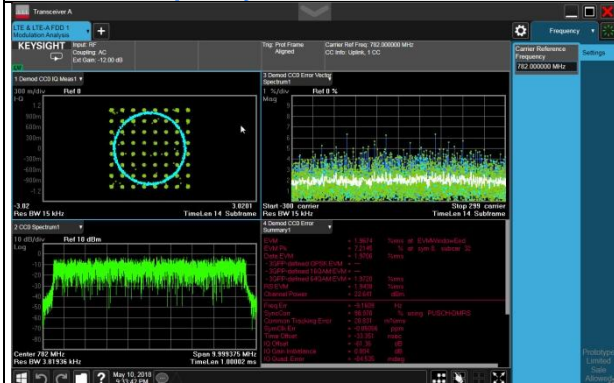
Transceiver A

LTE & LTE-A FDD 1
Modulation Analysis

KEYSIGHT
Input: RF
Coupling: AC
Ext Gain: -12.00 dB

Trig: Prd Frame
Aligned

Carrier Ref Freq: 782.000000 MHz
CC Info: Uplink, 1 CC

Frequency

Carrier Reference Frequency
782.000000 MHz

Settings

1 Demod CC0 IQ Meas1
300 m/div
I-Q
Ref 0
1.2
900m
600m
300m
0
-300m
-600m
-900m
-1.2
-3.02
Res BW 15 kHz
3.0201
TimeLen 14 Subframe

3 Demod CC0 Error Vector Spectrum1
1 %/div
Mag
Ref 0 %
Start -300 carrier
Res BW 15 kHz
Stop 299 carrier
TimeLen 14 Subframe

2 CC0 Spectrum1
10 dB/div
Log
Ref 10 dBm
Center 782 MHz
Res BW 3.81936 kHz
Span 9.999375 MHz
TimeLen 1.00002 ms

4 Demod CC0 Error Summary1
EVM = 1.3974 %rms at EVMWindowEnd
EVM Pk = 7.2145 % at sym 6 subcar 32
Data EVM = 1.3756 %rms
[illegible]
RS EVM = 1.9406 %rms
Channel Power = 22.491 dBm
Freq Err = -6.1429 Hz
SyncCorr = 98.870 % using PUSCH DMRS
Common Tracking Error = 28.031 m%rms
Symb Clk Err = -0.00206 ppm
Time Offset = -93.003 nsec
IQ Offset = -61.36 dB
IQ Gain Imbalance = 0.004 dB
IQ Quad Error = -0.520 mdeg

May 10, 2018
9:33:47 PM

Prototype
Limited
Sale
Allowed